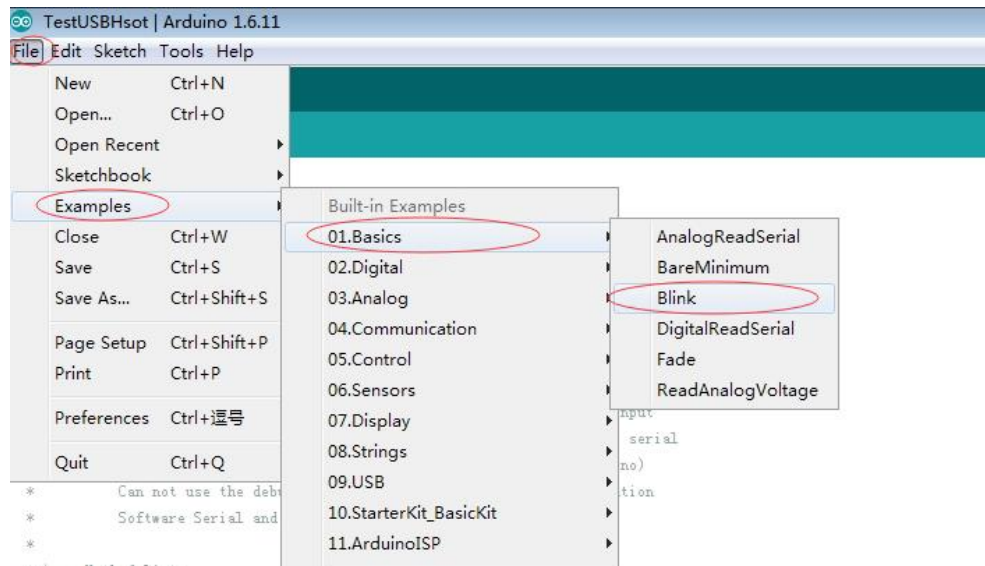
TestUSBHsot | Arduino 1.6.11
File Edit Sketch Tools Help

New Ctrl+N
Open... Ctrl+O
Open Recent
Sketchbook
Examples
Close Ctrl+W
Save Ctrl+S
Save As... Ctrl+Shift+S
Page Setup Ctrl+Shift+P
Print Ctrl+P
Preferences Ctrl+逗号
Quit Ctrl+Q

Built-in Examples
01.Basics
02.Digital
03.Analog
04.Communication
05.Control
06.Sensors
07.Display
08.Strings
09.USB
10.StarterKit_BasicKit
11.ArduinoISP

AnalogReadSerial
BareMinimum
Blink
DigitalReadSerial
Fade
ReadAnalogVoltage

nput
serial
no)
tion
* Can not use the debu
* Software Serial and
*